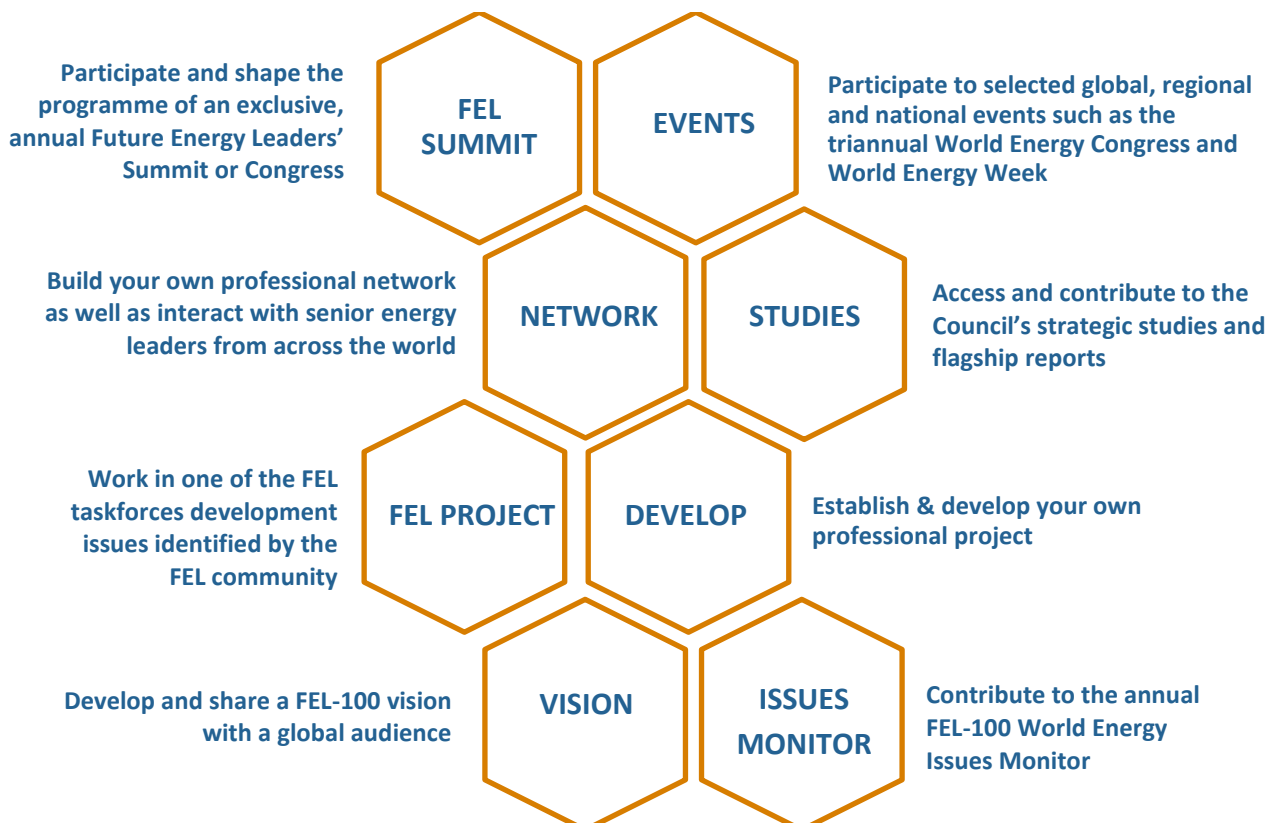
Participate and shape the programme of an exclusive, annual Future Energy Leaders' Summit or Congress

FEL SUMMIT

EVENTS

Participate to selected global, regional and national events such as the triannual World Energy Congress and World Energy Week

Build your own professional network as well as interact with senior energy leaders from across the world

NETWORK

STUDIES

Access and contribute to the Council's strategic studies and flagship reports

Work in one of the FEL taskforces development issues identified by the FEL community

FEL PROJECT

DEVELOP

Establish & develop your own professional project

Develop and share a FEL-100 vision with a global audience

VISION

ISSUES MONITOR

Contribute to the annual FEL-100 World Energy Issues Monitor